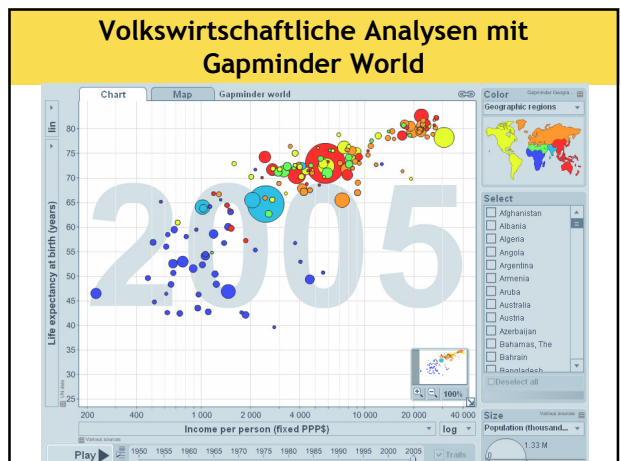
Volkswirtschaftliche Analysen mit Gapminder World

Chart
Map
Gapminder world

lin

Life expectancy at birth (years)

80
75
70
65
60
55
50
45
40
35
30
25

2005

100%

200
400
1 000
2 000
4 000
10 000
20 000
40 000

Income per person (fixed PPP$)

log

Play

1950
1955
1960
1965
1970
1975
1980
1985
1990
1995
2000
2005

Trails

Color
Geographic regions

Select
Afghanistan
Albania
Algeria
Angola
Argentina
Armenia
Aruba
Australia
Austria
Azerbaijan
Bahamas, The
Bahrain
Bangladesh
Deselect all

Size
Population (thousand...
1.33 M